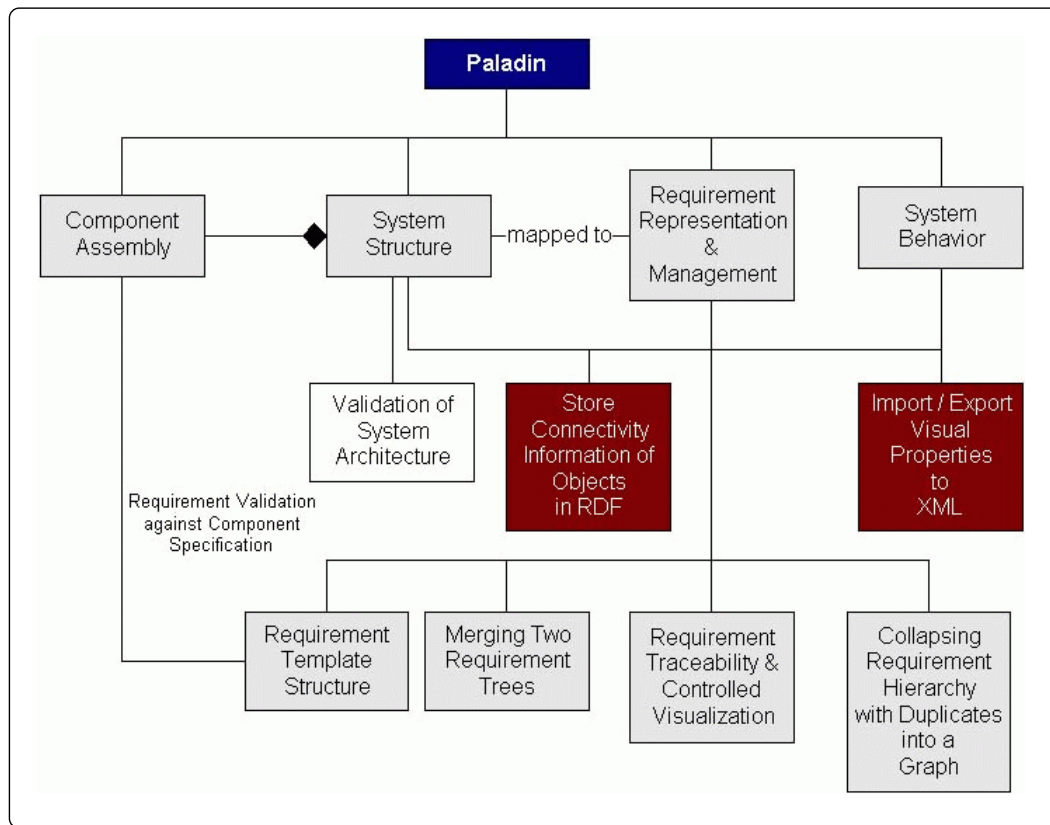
Paladin

Component Assembly

System Structure

mapped to

Requirement Representation & Management

System Behavior

Validation of System Architecture

Store Connectivity Information of Objects in RDF

Import / Export Visual Properties to XML

Requirement Validation against Component Specification

Requirement Template Structure

Merging Two Requirement Trees

Requirement Traceability & Controlled Visualization

Collapsing Requirement Hierarchy with Duplicates into a Graph